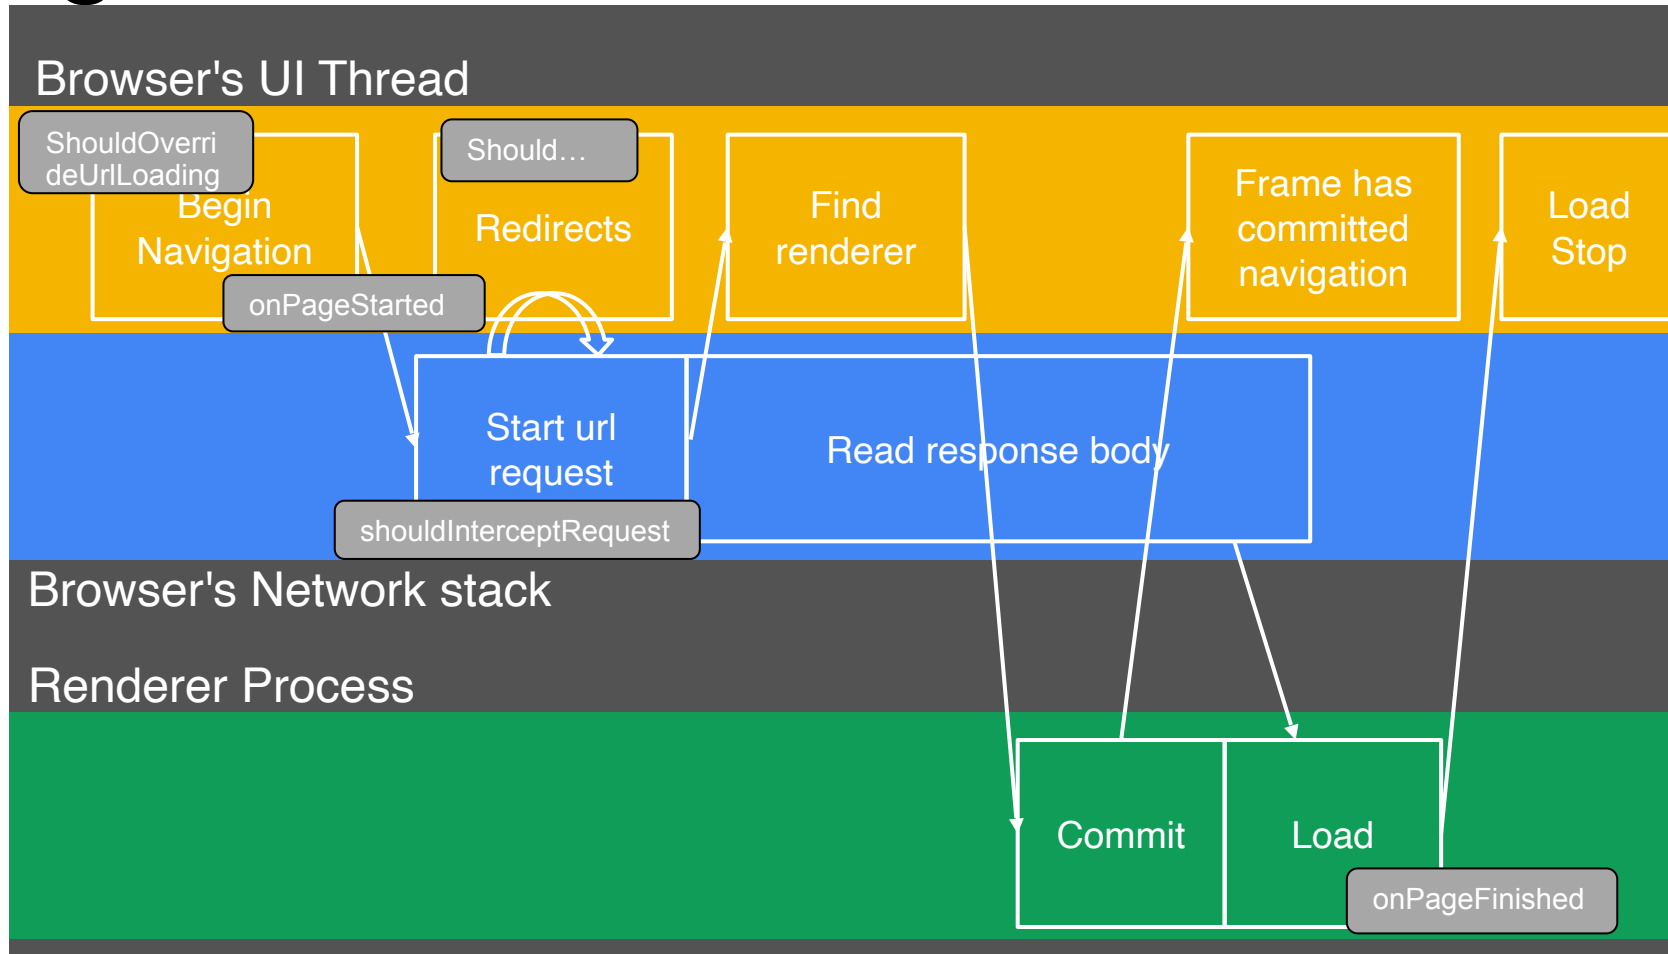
Browser's UI Thread

ShouldOverrideUrlLoading

Begin Navigation

Should…

Redirects

Find renderer

Frame has committed navigation

Load Stop

onPageStarted

Start url request

Read response body

shouldInterceptRequest

Browser's Network stack

Renderer Process

Commit

Load

onPageFinished